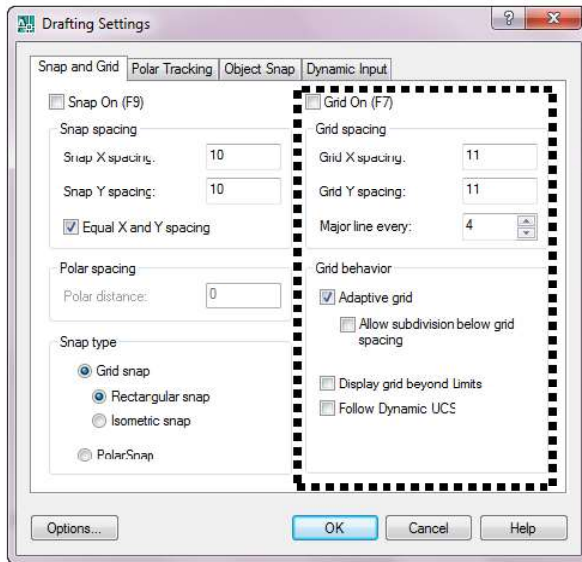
Drafting Settings

?

Snap and Grid | Polar Tracking | Object Snap | Dynamic Input

Snap On (F9)

Snap spacing

Snap X spacing: 10

Snap Y spacing: 10

Equal X and Y spacing

Polar spacing

Polar distance: 0

Snap type

Grid snap

Rectangular snap

Isometric snap

PolarSnap

Grid On (F7)

Grid spacing

Grid X spacing: 11

Grid Y spacing: 11

Major line every: 4

Grid behavior

Adaptive grid

Allow subdivision below grid spacing

Display grid beyond Limits

Follow Dynamic UCS

Options...

OK

Cancel

Help